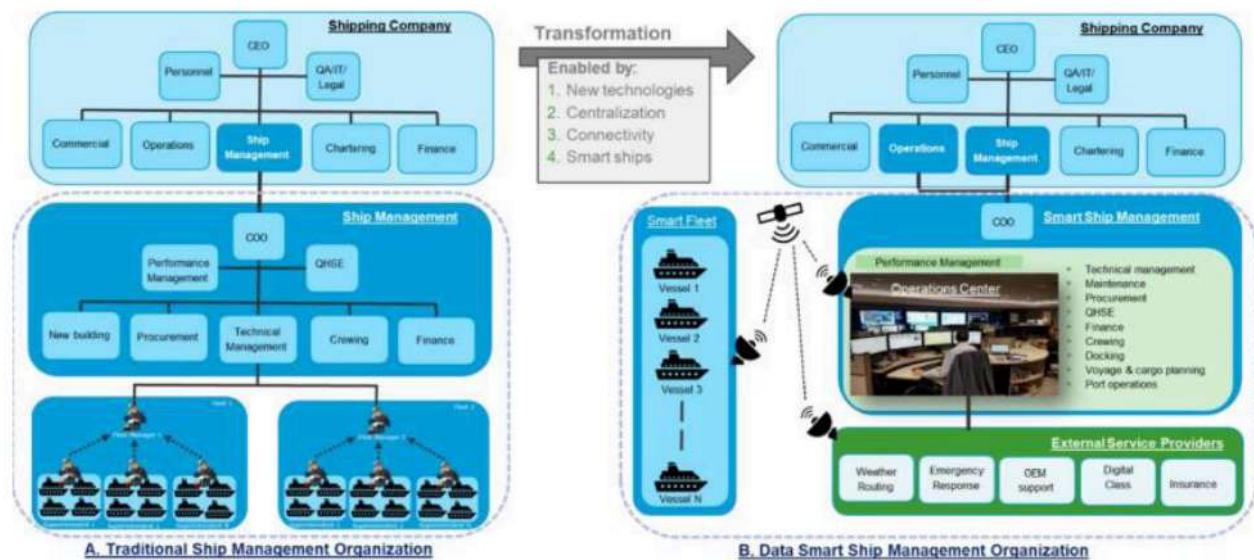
Shipping Company

CEO

Personnel

QA/IT/ Legal

Commercial

Operations

Ship Management

Chartering

Finance

Ship Management

COO

Performance Management

QHSE

New building

Procurement

Technical Management

Crewing

Finance

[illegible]

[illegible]

A. Traditional Ship Management Organization

Transformation

Enabled by:
1. New technologies
2. Centralization
3. Connectivity
4. Smart ships

Shipping Company

CEO

Personnel

QA/IT/ Legal

Commercial

Operations

Ship Management

Chartering

Finance

Smart Fleet

Vessel 1

Vessel 2

Vessel 3

Vessel N

COO

Smart Ship Management

Performance Management

Operations Center

- Technical management
- Maintenance
- Procurement
- QHSE
- Finance
- Crewing
- Docking
- Voyage & cargo planning
- Port operations

External Service Providers

Weather Routing

Emergency Response

OEM support

Digital Class

Insurance

B. Data Smart Ship Management Organization